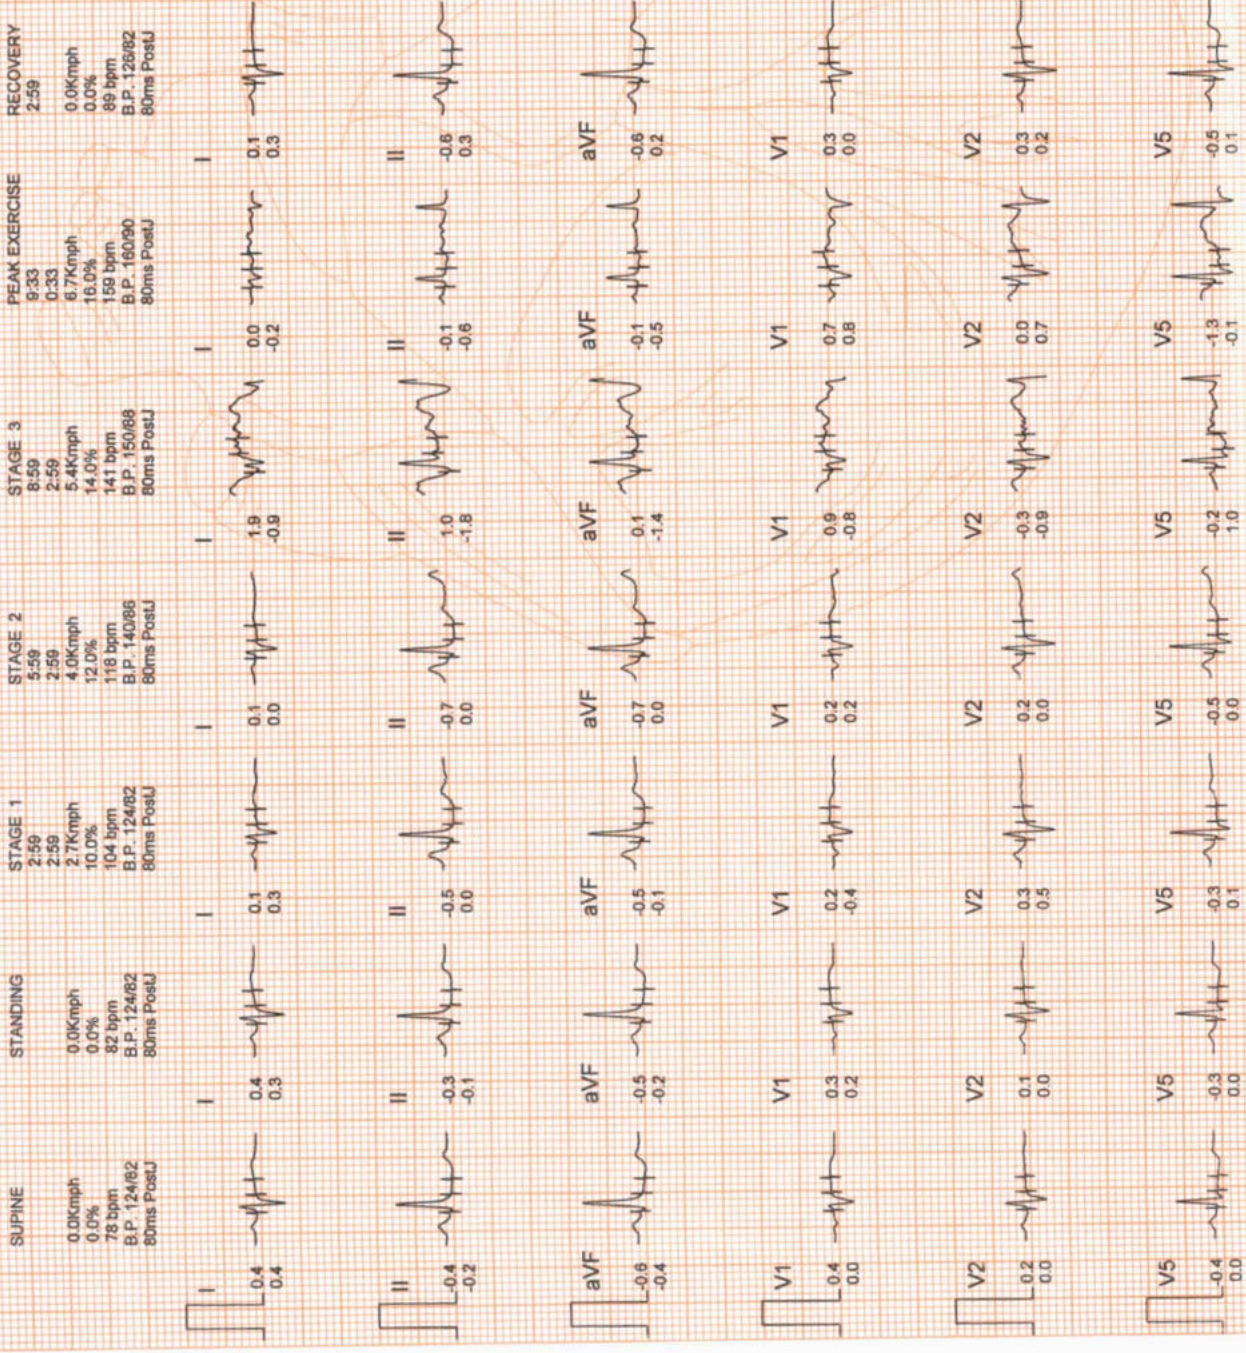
SUPINE

0.0Kmph
0.0%
78 bpm
B.P. 124/82
80ms PostJ

I
-0.4
0.4

II
-0.4
-0.2

aVF
-0.6
-0.4

V1
-0.4
0.0

V2
0.2
0.0

V5
-0.4
0.0

STANDING

0.0Kmph
0.0%
82 bpm
B.P. 124/82
80ms PostJ

I
0.4
0.3

II
-0.3
-0.1

aVF
-0.5
-0.2

V1
0.3
0.2

V2
0.1
0.0

V5
-0.3
0.0

STAGE 1
2:59
2:59
2.7Kmph
10.0%
104 bpm
B.P. 124/82
80ms PostJ

I
0.1
0.3

II
-0.5
0.0

aVF
-0.5
-0.1

V1
0.2
-0.4

V2
0.3
0.5

V5
-0.3
0.1

STAGE 2
5:59
2:59
4.0Kmph
12.0%
118 bpm
B.P. 140/86
80ms PostJ

I
0.1
0.0

II
-0.7
0.0

aVF
-0.7
0.0

V1
0.2
0.2

V2
0.2
0.0

V5
-0.5
0.0

STAGE 3
8:59
2:59
5.4Kmph
14.0%
141 bpm
B.P. 150/88
80ms PostJ

I
1.9
-0.9

II
1.0
-1.8

aVF
0.1
-1.4

V1
0.9
-0.8

V2
-0.3
-0.9

V5
-0.2
1.0

PEAK EXERCISE
9:33
0:33
6.7Kmph
16.0%
159 bpm
B.P. 160/90
80ms PostJ

I
0.0
-0.2

II
-0.1
-0.6

aVF
-0.1
-0.5

V1
0.7
0.8

V2
0.0
0.7

V5
-1.3
-0.1

RECOVERY
2:59

0.0Kmph
0.0%
89 bpm
B.P. 128/82
80ms PostJ

I
0.1
0.3

II
-0.6
0.3

aVF
-0.6
0.2

V1
0.3
0.0

V2
0.3
0.2

V5
-0.5
0.1